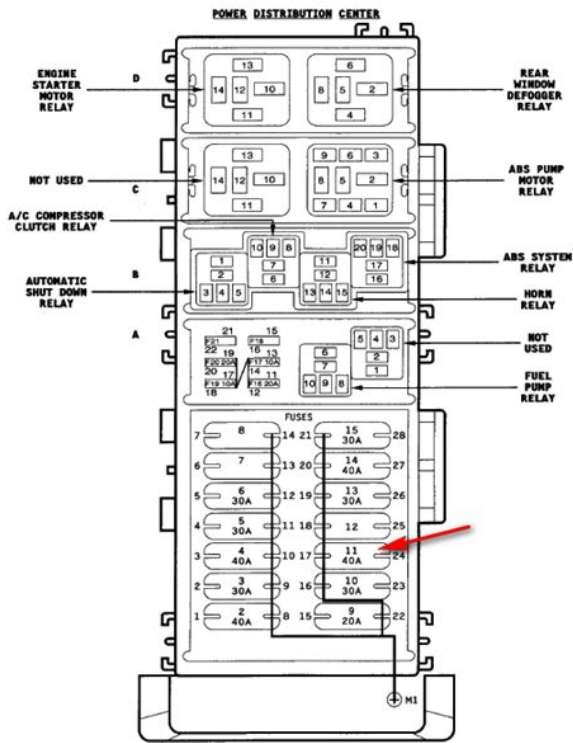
POWER DISTRIBUTION CENTER

ENGINE STARTER MOTOR RELAY

D

13
14 12 10
11

6
8 5 2
4

REAR WINDOW DEFOGGER RELAY

NOT USED

C

13
14 12 10
11

9 6 3
8 5 2
7 4 1

ABS PUMP MOTOR RELAY

A/C COMPRESSOR CLUTCH RELAY

B

AUTOMATIC SHUT DOWN RELAY

1
2
3 4 5

10 9 8
7
6

11
12
13 14 15

20 19 18
17
16

ABS SYSTEM RELAY

HORN RELAY

A

21 15
F21 F16
22 16
19 13
F20 20A F17 10A
20 14
17 11
F19 10A F18 20A
18 12

5 4 3
2
1

6
7
10 9 8

NOT USED

FUEL PUMP RELAY

FUSES

7 8 14
6 7 13
5 6 30A 12
4 5 30A 11
3 4 40A 10
2 3 30A 9
1 2 40A 8

21 15 30A 28
20 14 40A 27
19 13 30A 26
18 12 25
17 11 40A 24
16 10 30A 23
15 9 20A 22

M1